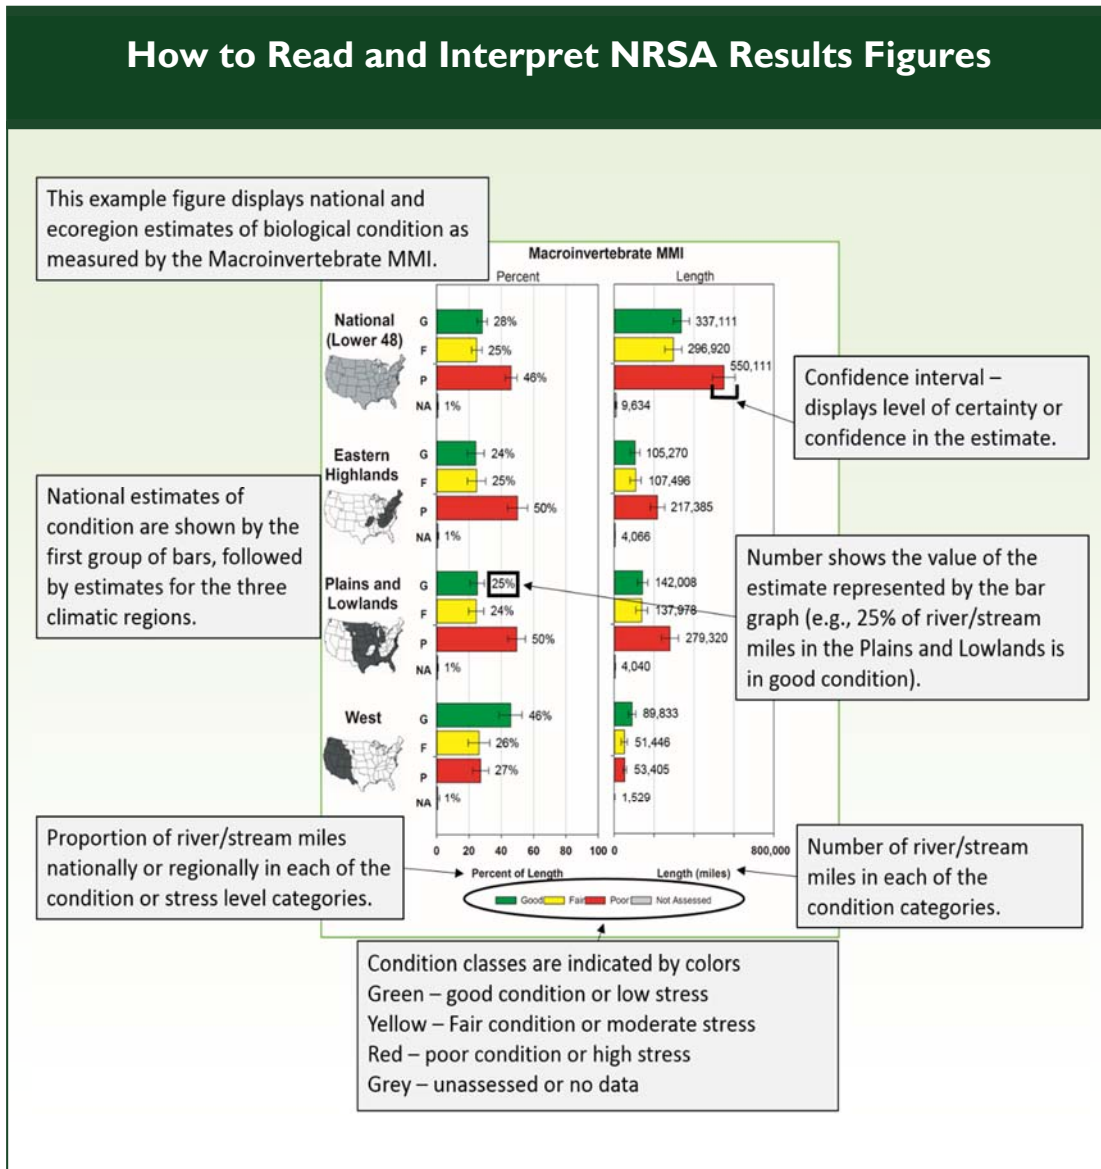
How to Read and Interpret NRSA Results Figures

This example figure displays national and ecoregion estimates of biological condition as measured by the Macroinvertebrate MMI.

Macroinvertebrate MMI

Percent

Length

National (Lower 48)

G 28%
F 25%
P 46%
NA 1%

337,111
296,920
550,111
9,634

Confidence interval – displays level of certainty or confidence in the estimate.

Eastern Highlands

G 24%
F 25%
P 50%
NA 1%

105,270
107,496
217,385
4,066

National estimates of condition are shown by the first group of bars, followed by estimates for the three climatic regions.

Plains and Lowlands

G 25%
F 24%
P 50%
NA 1%

142,008
137,978
279,320
4,040

Number shows the value of the estimate represented by the bar graph (e.g., 25% of river/stream miles in the Plains and Lowlands is in good condition).

West

G 46%
F 26%
P 27%
NA 1%

89,833
51,446
53,405
1,529

0 20 40 60 80 100 0 800,000

Percent of Length

Length (miles)

Good Fair Poor Not Assessed

Proportion of river/stream miles nationally or regionally in each of the condition or stress level categories.

Number of river/stream miles in each of the condition categories.

Condition classes are indicated by colors
Green – good condition or low stress
Yellow – Fair condition or moderate stress
Red – poor condition or high stress
Grey – unassessed or no data